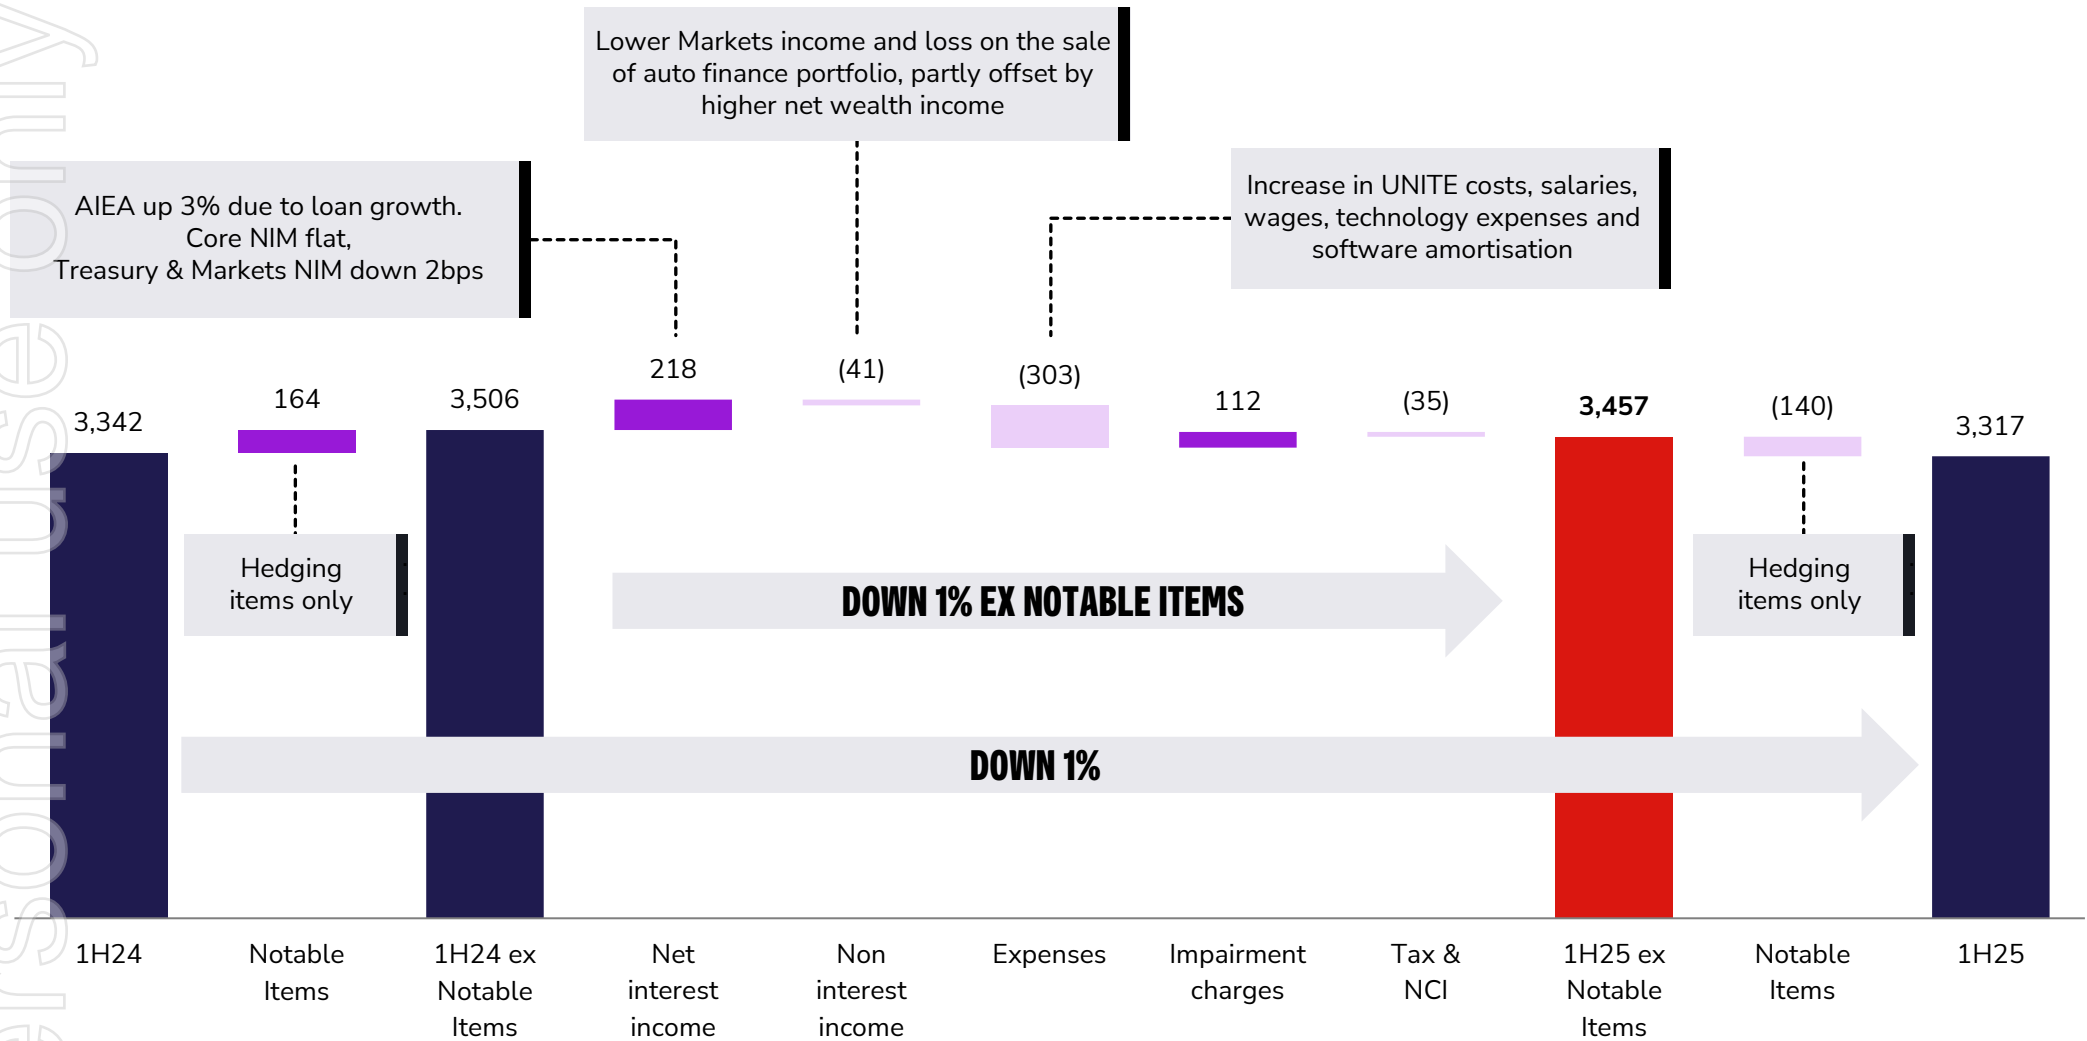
Lower Markets income and loss on the sale of auto finance portfolio, partly offset by higher net wealth income

AIEA up 3% due to loan growth. Core NIM flat, Treasury & Markets NIM down 2bps

Increase in UNITE costs, salaries, wages, technology expenses and software amortisation

3,342

164

3,506

218

(41)

(303)

112

(35)

3,457

(140)

3,317

Hedging items only

DOWN 1% EX NOTABLE ITEMS

Hedging items only

DOWN 1%

1H24

Notable Items

1H24 ex Notable Items

Net interest income

Non interest income

Expenses

Impairment charges

Tax & NCI

1H25 ex Notable Items

Notable Items

1H25